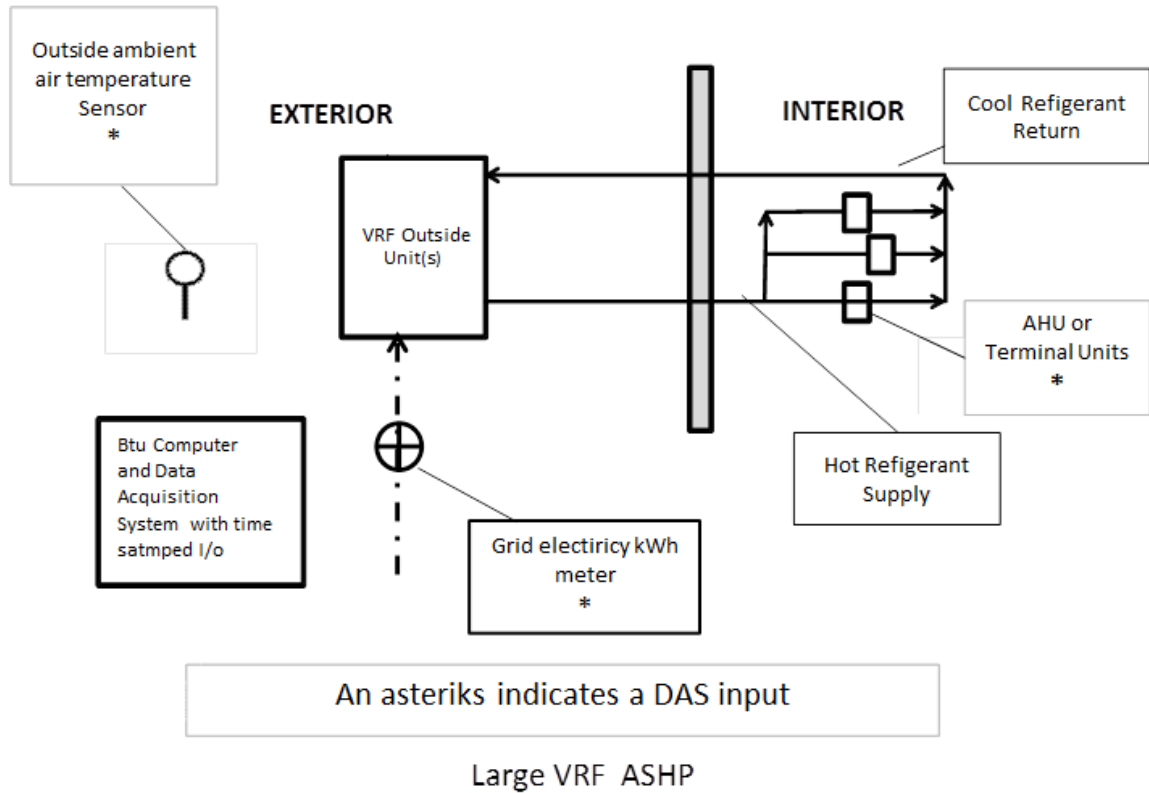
Outside ambient air temperature Sensor
*

EXTERIOR

INTERIOR

Cool Refigerant Return

VRF Outside Unit(s)

AHU or Terminal Units
*

Btu Computer and Data Acquisition System with time satmped I/o

Hot Refigerant Supply

Grid electiricy kWh meter
*

An asteriks indicates a DAS input

Large VRF ASHP